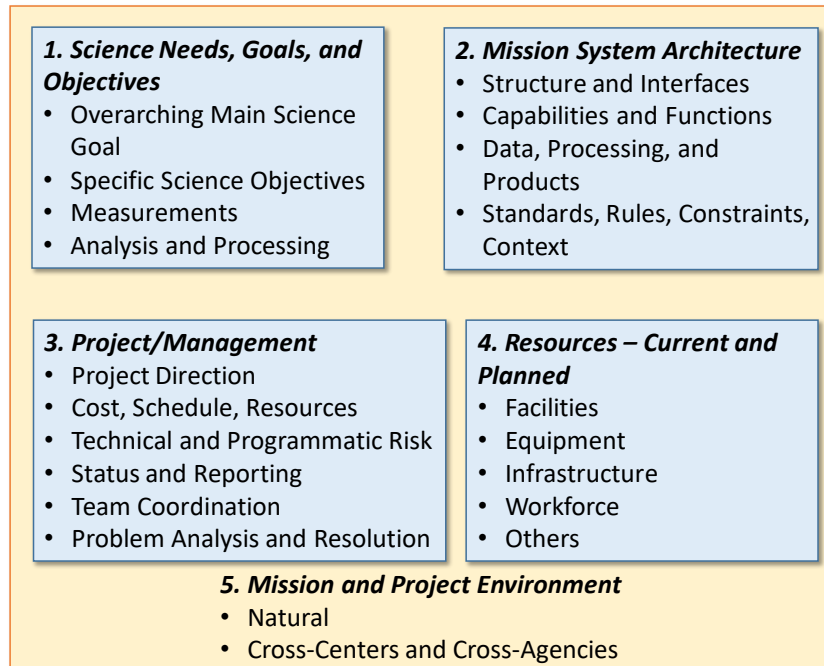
***1. Science Needs, Goals, and Objectives***
- Overarching Main Science Goal
- Specific Science Objectives
- Measurements
- Analysis and Processing

***2. Mission System Architecture***
- Structure and Interfaces
- Capabilities and Functions
- Data, Processing, and Products
- Standards, Rules, Constraints, Context

***3. Project/Management***
- Project Direction
- Cost, Schedule, Resources
- Technical and Programmatic Risk
- Status and Reporting
- Team Coordination
- Problem Analysis and Resolution

***4. Resources – Current and Planned***
- Facilities
- Equipment
- Infrastructure
- Workforce
- Others

***5. Mission and Project Environment***
- Natural
- Cross-Centers and Cross-Agencies